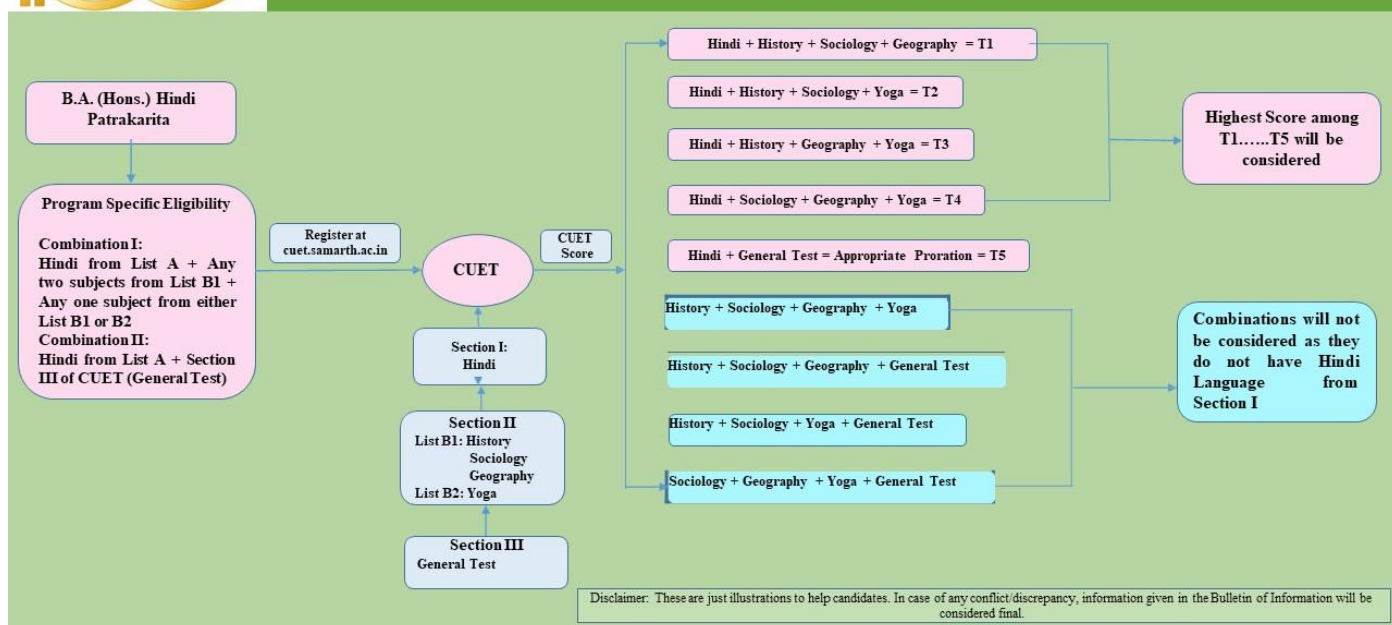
B.A. (Hons.) Hindi Patrakarita

Program Specific Eligibility

Combination I:
Hindi from List A + Any two subjects from List B1 + Any one subject from either List B1 or B2
Combination II:
Hindi from List A + Section III of CUET (General Test)

Register at cuet.samarth.ac.in

CUET

CUET Score

Section I: Hindi

Section II
List B1: History
Sociology
Geography
List B2: Yoga

Section III
General Test

Hindi + History + Sociology + Geography = T1

Hindi + History + Sociology + Yoga = T2

Hindi + History + Geography + Yoga = T3

Hindi + Sociology + Geography + Yoga = T4

Hindi + General Test = Appropriate Proration = T5

Highest Score among T1……T5 will be considered

History + Sociology + Geography + Yoga

History + Sociology + Geography + General Test

History + Sociology + Yoga + General Test

Sociology + Geography + Yoga + General Test

Combinations will not be considered as they do not have Hindi Language from Section I

Disclaimer: These are just illustrations to help candidates. In case of any conflict/discrepancy, information given in the Bulletin of Information will be considered final.